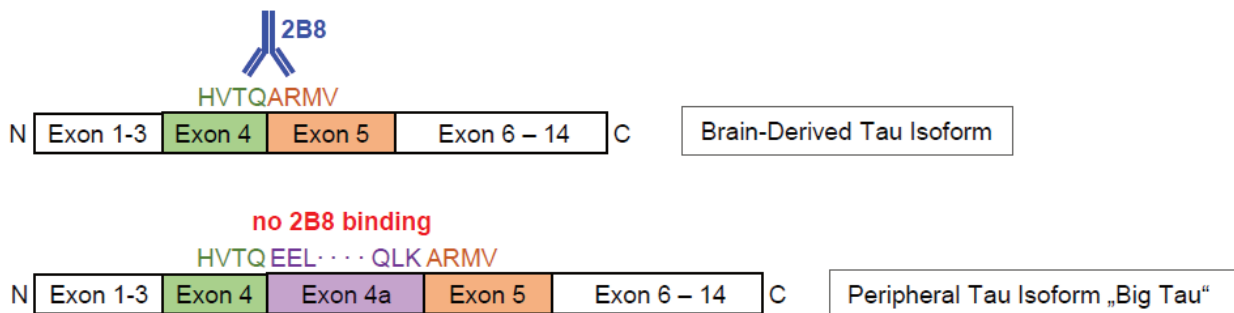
2B8

HVTQARMV

N Exon 1-3 Exon 4 Exon 5 Exon 6 – 14 C

Brain-Derived Tau Isoform

no 2B8 binding

HVTQ EEL· · · · QLK ARMV

N Exon 1-3 Exon 4 Exon 4a Exon 5 Exon 6 – 14 C

Peripheral Tau Isoform „Big Tau“